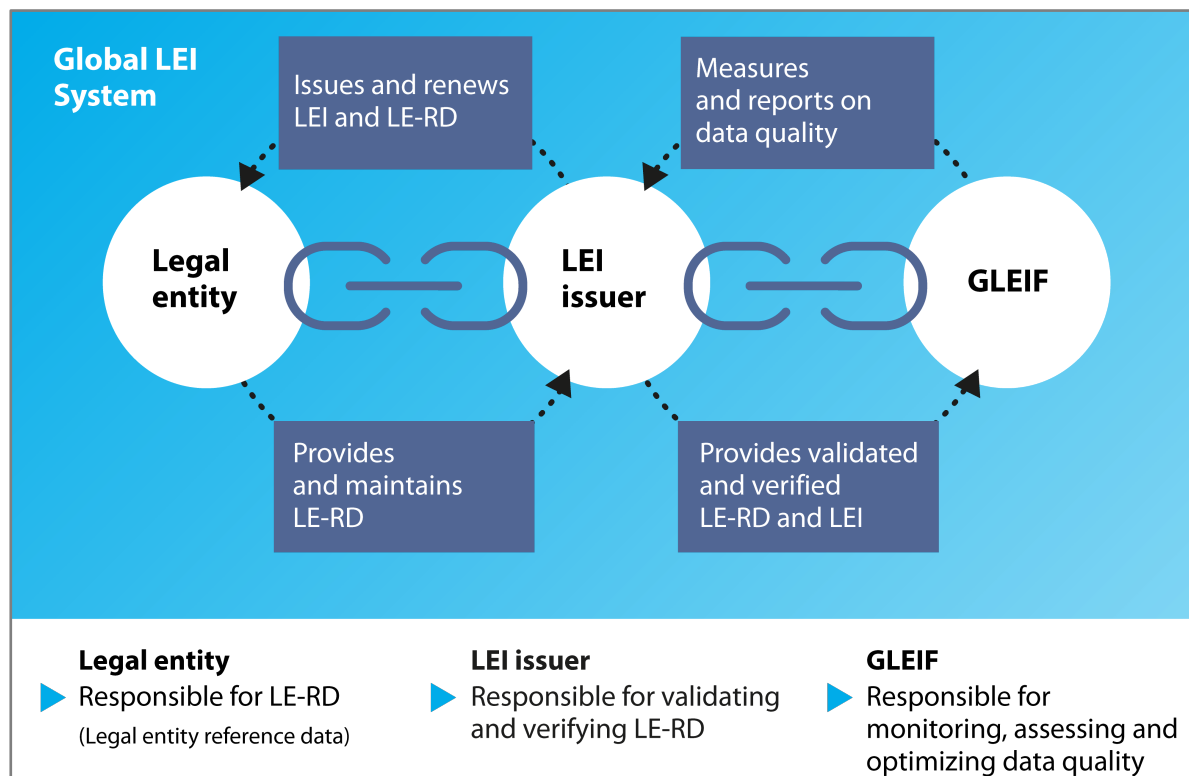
Global LEI System

Issues and renews LEI and LE-RD

Measures and reports on data quality

Legal entity

LEI issuer

GLEIF

Provides and maintains LE-RD

Provides validated and verified LE-RD and LEI

Legal entity
Responsible for LE-RD
(Legal entity reference data)

LEI issuer
Responsible for validating and verifying LE-RD

GLEIF
Responsible for monitoring, assessing and optimizing data quality